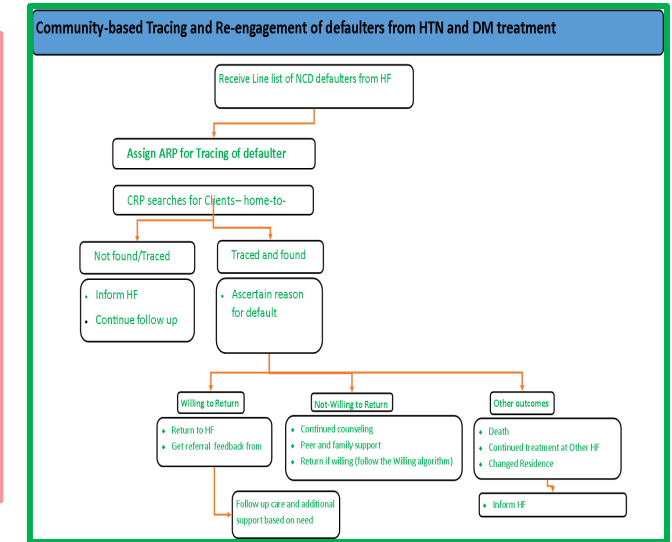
Community-based Tracing and Re-engagement of defaulters from HTN and DM treatment

Receive Line list of NCD defaulters from HF

Assign ARP for Tracing of defaulter

CRP searches for Clients– home-to-

Not found/Traced

Traced and found

- Inform HF
- Continue follow up

- Ascertain reason for default

Willing to Return

Not-Willing to Return

Other outcomes

- Return to HF
- Get referral feedback from

- Continued counseling
- Peer and family support
- Return if willing (follow the Willing algorithm)

- Death
- Continued treatment at Other HF
- Changed Residence

Follow up care and additional support based on need

- Inform HF